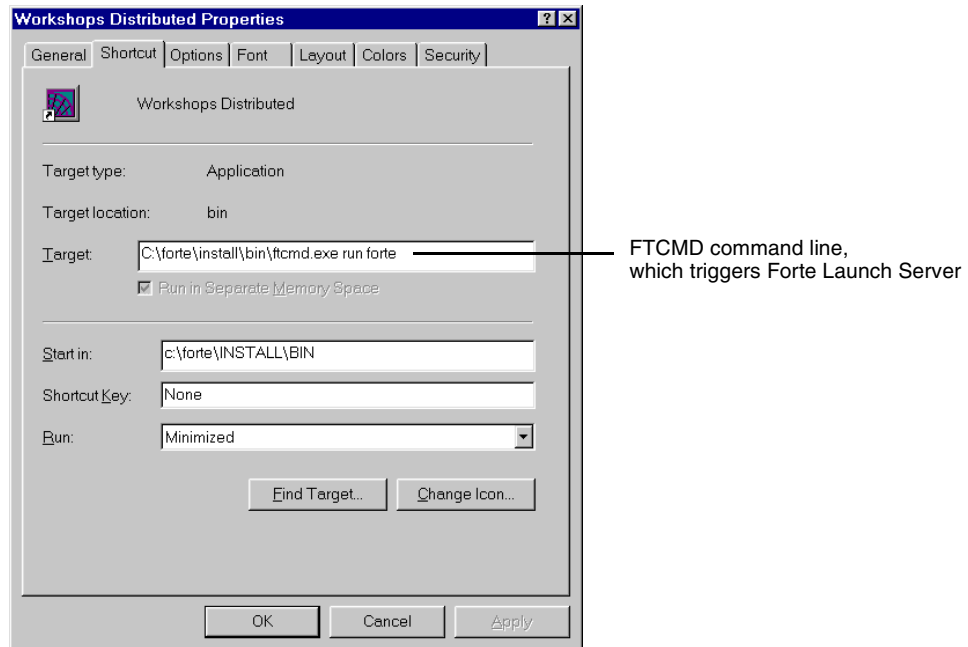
Workshops Distributed Properties

?

General Shortcut Options Font Layout Colors Security

Workshops Distributed

Target type: Application

Target location: bin

Target: C:\forte\install\bin\ftcmd.exe run forte

Run in Separate Memory Space

Start in: c:\forte\INSTALL\BIN

Shortcut Key: None

Run: Minimized

Find Target... Change Icon...

OK Cancel Apply

FTCMD command line, which triggers Forte Launch Server